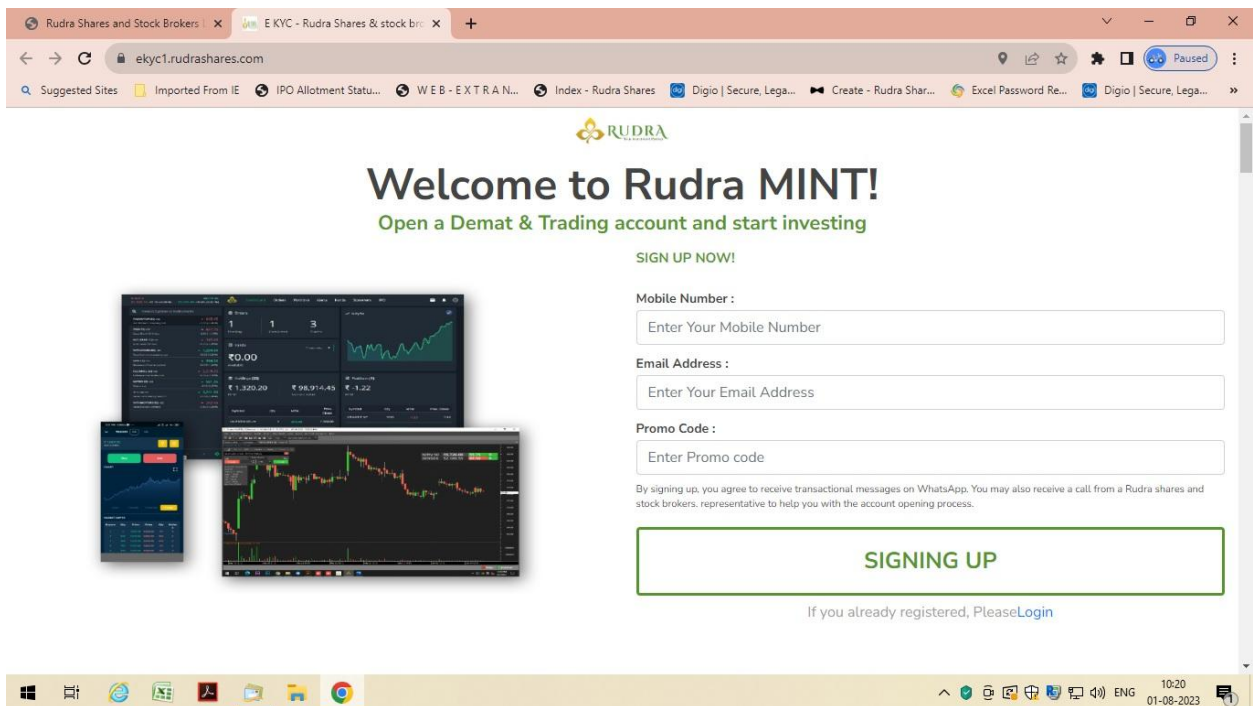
Rudra Shares and Stock Brokers | ×
E KYC - Rudra Shares & stock bro ×
+

ekyc1.rudrashares.com

Paused

Suggested Sites Imported From IE IPO Allotment Statu... W E B - E X T R A N... Index - Rudra Shares Digio | Secure, Lega... Create - Rudra Shar... Excel Password Re... Digio | Secure, Lega... »

RUDRA

Welcome to Rudra MINT!

Open a Demat & Trading account and start investing

SIGN UP NOW!

1 1 3

₹0.00

₹ 1,320.20 ₹ 98,914.45 ₹ -1.22

Mobile Number :

Enter Your Mobile Number

Email Address :

Enter Your Email Address

Promo Code :

Enter Promo code

By signing up, you agree to receive transactional messages on WhatsApp. You may also receive a call from a Rudra shares and stock brokers. representative to help you with the account opening process.

SIGNING UP

If you already registered, PleaseLogin

ENG 10:20 01-08-2023